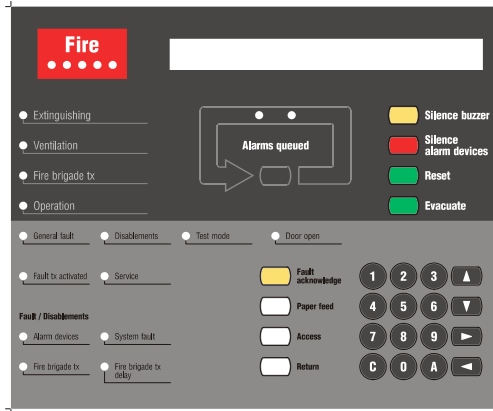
Fire

Extinguishing
Ventilation
Fire brigade tx
Operation

Alarms queued

Silence buzzer
Silence alarm devices
Reset
Evacuate

General fault
Disablements
Test mode
Door open

Fault tx activated
Service

Fault / Disablements
Alarm devices
System fault
Fire brigade tx
Fire brigade tx delay

Fault acknowledge
Paper feed
Access
Return

1 2 3 ▲
4 5 6 ▼
7 8 9 ►
C 0 A ◄